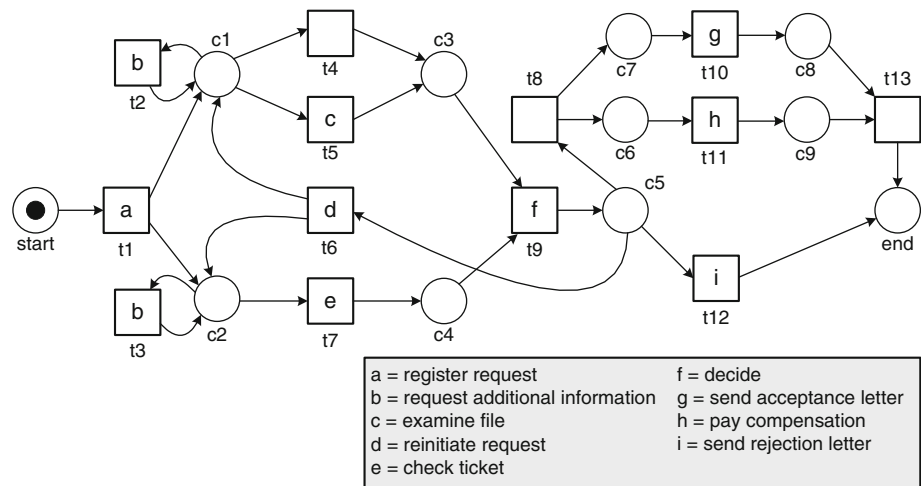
b
t2
c1
t4
c3
c
t5
t8
c7
g
t10
c8
t13
c6
h
t11
c9
start
a
t1
d
t6
f
t9
c5
end
b
t3
c2
e
t7
c4
i
t12

| | |
|---|---|
| a = register request | f = decide |
| b = request additional information | g = send acceptance letter |
| c = examine file | h = pay compensation |
| d = reinitiate request | i = send rejection letter |
| e = check ticket | |